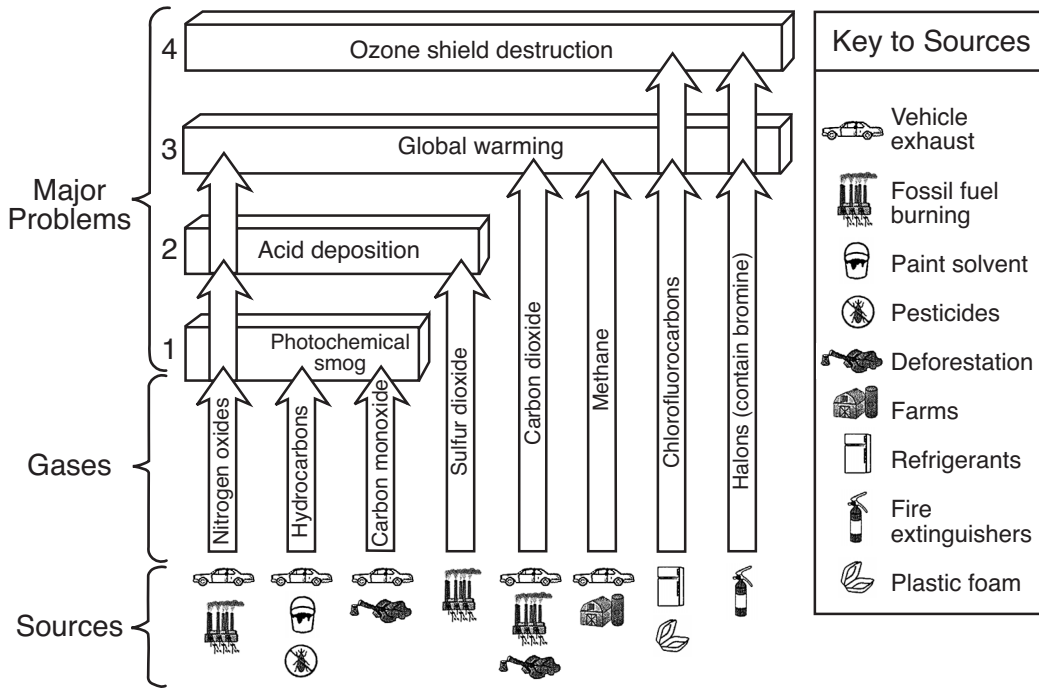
Major Problems

4 Ozone shield destruction

3 Global warming

2 Acid deposition

1 Photochemical smog

Gases

Nitrogen oxides
Hydrocarbons
Carbon monoxide
Sulfur dioxide
Carbon dioxide
Methane
Chlorofluorocarbons
Halons (contain bromine)

Sources

Key to Sources

Vehicle exhaust

Fossil fuel burning

Paint solvent

Pesticides

Deforestation

Farms

Refrigerants

Fire extinguishers

Plastic foam